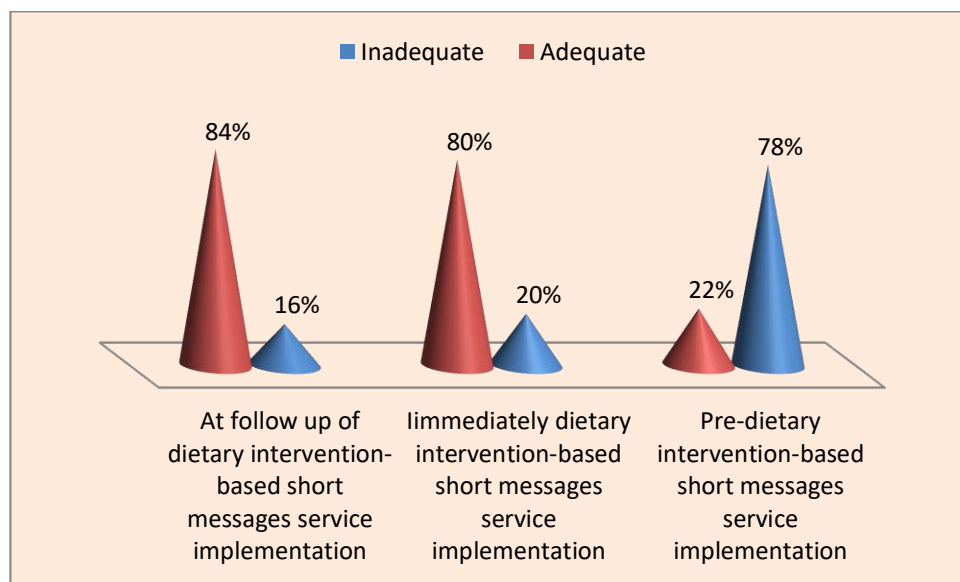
Inadequate Adequate

84%

16%

80%

20%

22%

78%

At follow up of dietary intervention-based short messages service implementation

Iimmediately dietary intervention-based short messages service implementation

Pre-dietary intervention-based short messages service implementation